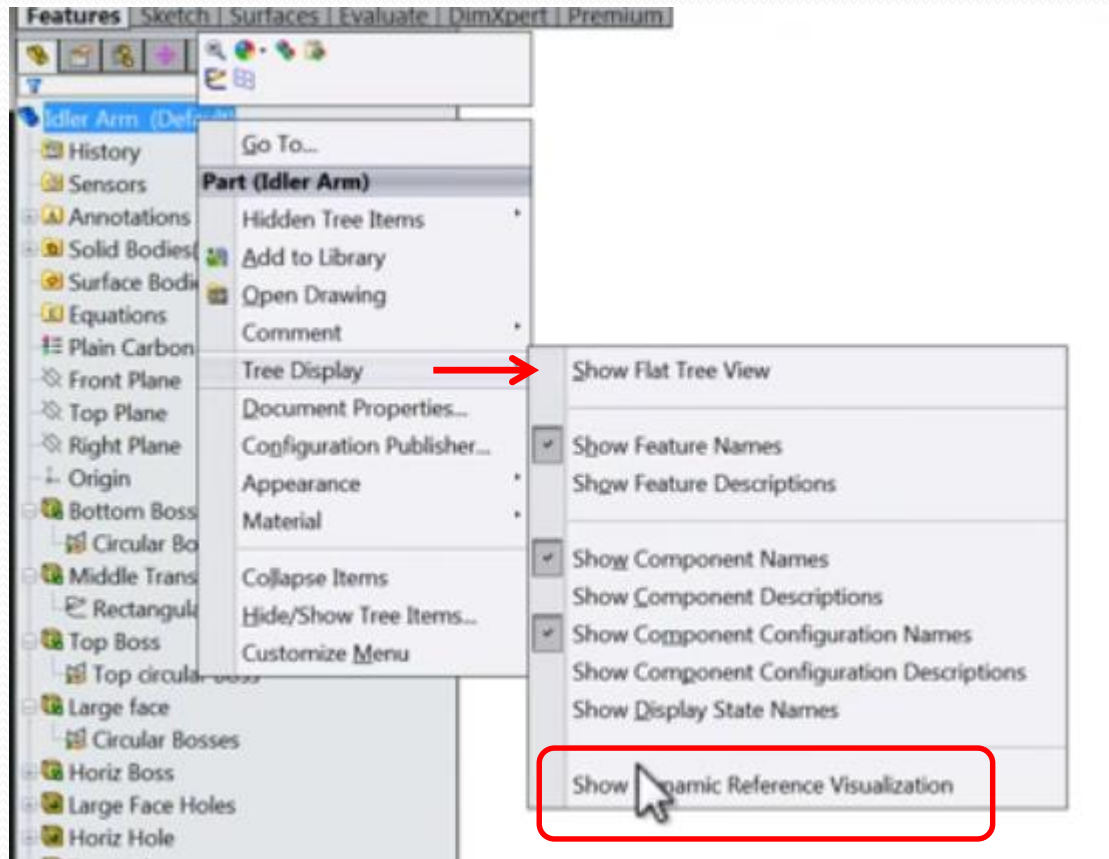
Features | Sketch | Surfaces | Evaluate | DimXpert | Premium

Idler Arm (Default)
History
Sensors
Annotations
Solid Bodies(
Surface Bodie
Equations
Plain Carbon
Front Plane
Top Plane
Right Plane
Origin
Bottom Boss
Circular Bo
Middle Trans
Rectangula
Top Boss
Top circular boss
Large face
Circular Bosses
Horiz Boss
Large Face Holes
Horiz Hole

Go To...
Part (Idler Arm)
Hidden Tree Items
Add to Library
Open Drawing
Comment
Tree Display
Document Properties...
Configuration Publisher...
Appearance
Material
Collapse Items
Hide/Show Tree Items...
Customize Menu

Show Flat Tree View
Show Feature Names
Show Feature Descriptions
Show Component Names
Show Component Descriptions
Show Component Configuration Names
Show Component Configuration Descriptions
Show Display State Names
Show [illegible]amic Reference Visualization